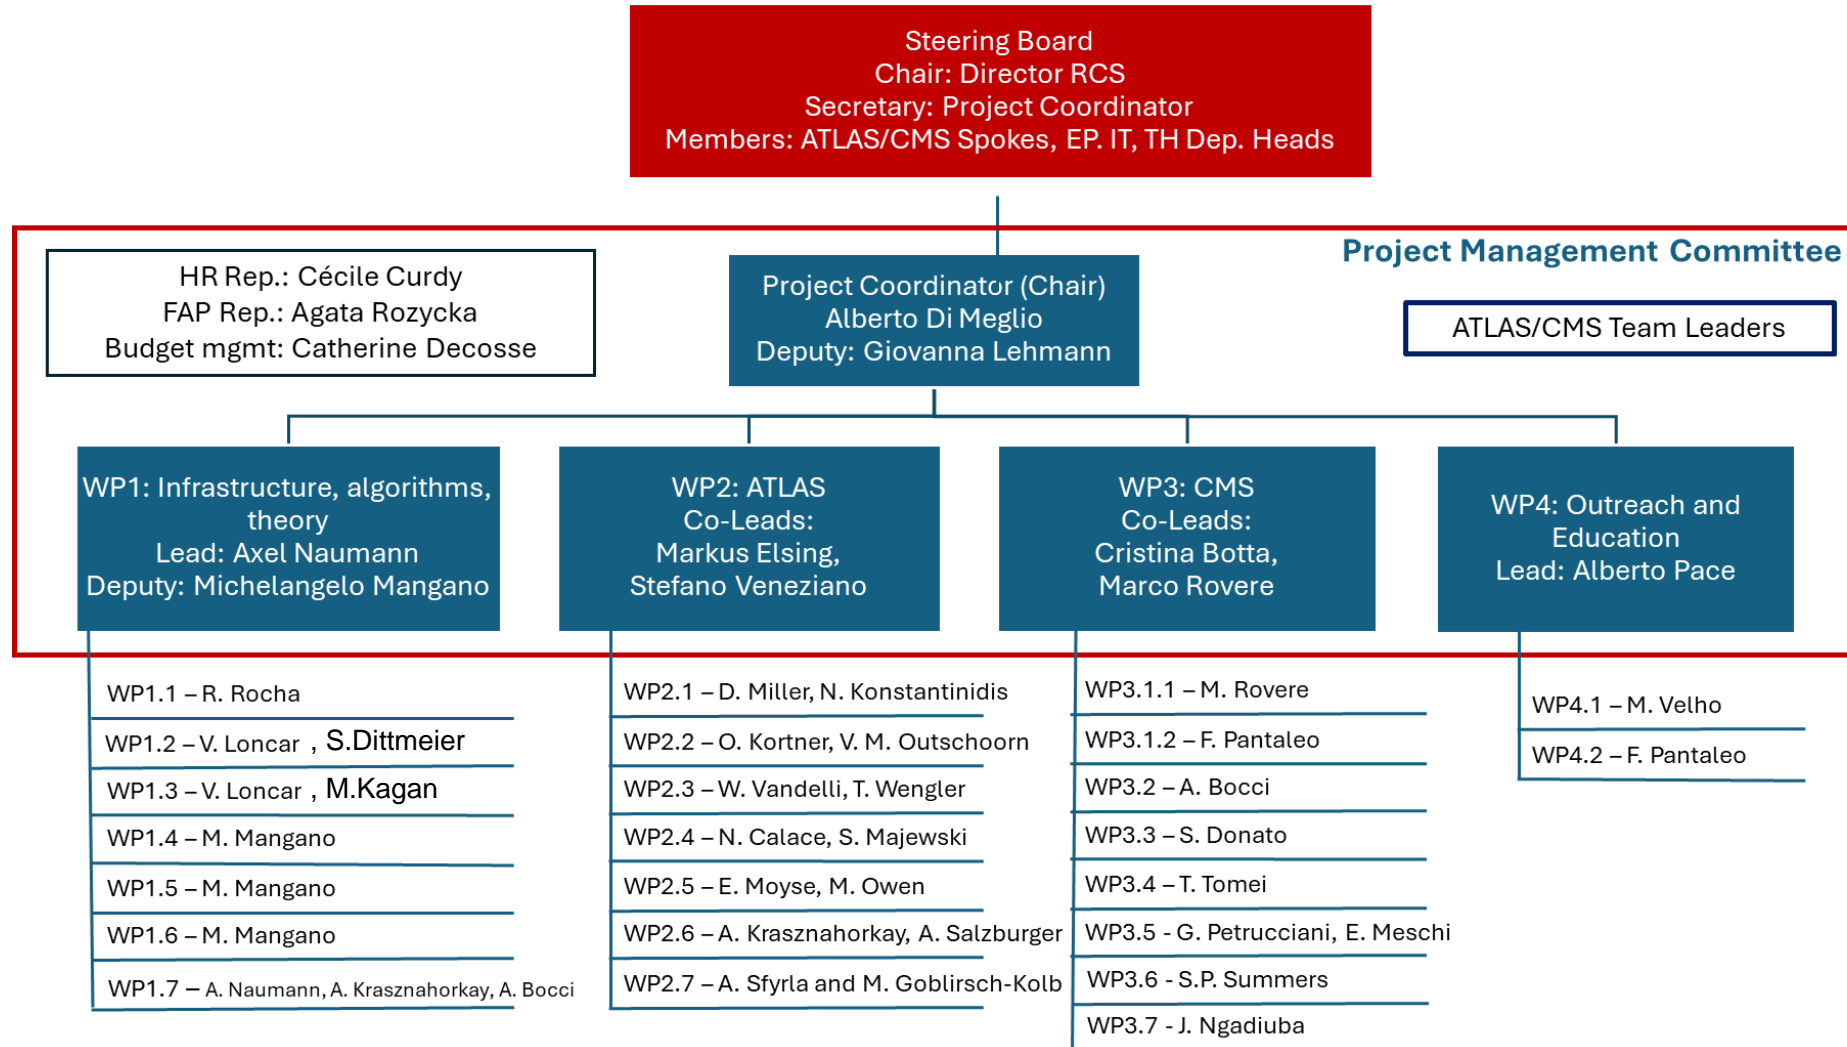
Steering Board
Chair: Director RCS
Secretary: Project Coordinator
Members: ATLAS/CMS Spokes, EP. IT, TH Dep. Heads

Project Management Committee

HR Rep.: Cécile Curdy
FAP Rep.: Agata Rozycka
Budget mgmt: Catherine Decosse

Project Coordinator (Chair)
Alberto Di Meglio
Deputy: Giovanna Lehmann

ATLAS/CMS Team Leaders

WP1: Infrastructure, algorithms, theory
Lead: Axel Naumann
Deputy: Michelangelo Mangano

WP2: ATLAS
Co-Leads:
Markus Elsing,
Stefano Veneziano

WP3: CMS
Co-Leads:
Cristina Botta,
Marco Rovere

WP4: Outreach and Education
Lead: Alberto Pace

WP1.1 – R. Rocha
WP1.2 – V. Loncar , S.Dittmeier
WP1.3 – V. Loncar , M.Kagan
WP1.4 – M. Mangano
WP1.5 – M. Mangano
WP1.6 – M. Mangano
WP1.7 – A. Naumann, A. Krasznahorkay, A. Bocci

WP2.1 – D. Miller, N. Konstantinidis
WP2.2 – O. Kortner, V. M. Outschoorn
WP2.3 – W. Vandelli, T. Wengler
WP2.4 – N. Calace, S. Majewski
WP2.5 – E. Moyse, M. Owen
WP2.6 – A. Krasznahorkay, A. Salzburger
WP2.7 – A. Sfyrla and M. Goblirsch-Kolb

WP3.1.1 – M. Rovere
WP3.1.2 – F. Pantaleo
WP3.2 – A. Bocci
WP3.3 – S. Donato
WP3.4 – T. Tomei
WP3.5 - G. Petrucciani, E. Meschi
WP3.6 - S.P. Summers
WP3.7 - J. Ngadiuba

WP4.1 – M. Velho
WP4.2 – F. Pantaleo